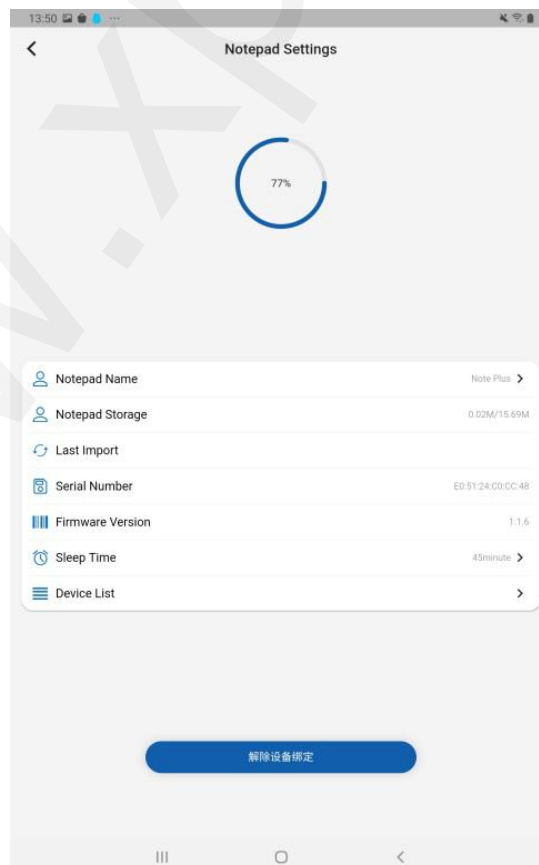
13:50

Notepad Settings

77%

Notepad Name Note Plus

Notepad Storage 0.02M/15.69M

Last Import

Serial Number E0:51:24:C0:CC:48

Firmware Version 1.1.6

Sleep Time 45minute

Device List

解除设备绑定